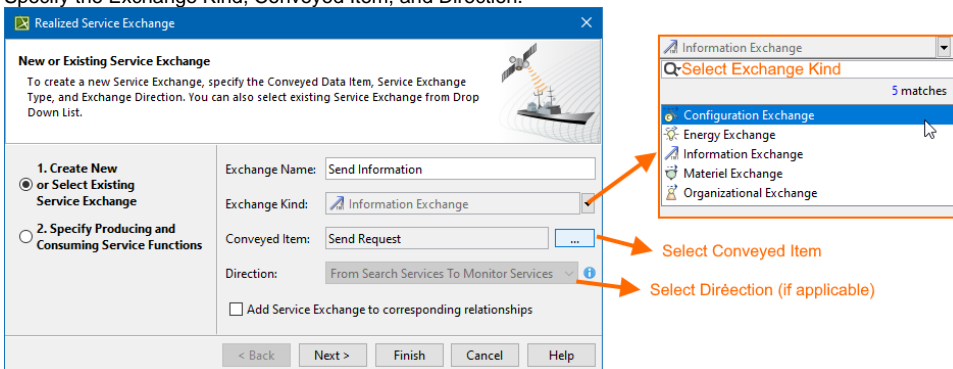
Specify the Exchange Kind, Conveyed Item, and Direction.

Realized Service Exchange

New or Existing Service Exchange

To create a new Service Exchange, specify the Conveyed Data Item, Service Exchange Type, and Exchange Direction. You can also select existing Service Exchange from Drop Down List.

1. Create New or Select Existing Service Exchange

2. Specify Producing and Consuming Service Functions

Exchange Name: Send Information

Exchange Kind: Information Exchange

Conveyed Item: Send Request ...

Direction: From Search Services To Monitor Services

Add Service Exchange to corresponding relationships

< Back Next > Finish Cancel Help

Information Exchange

Select Exchange Kind

5 matches

Configuration Exchange
Energy Exchange
Information Exchange
Materiel Exchange
Organizational Exchange

Select Conveyed Item

Select Dirèection (if applicable)